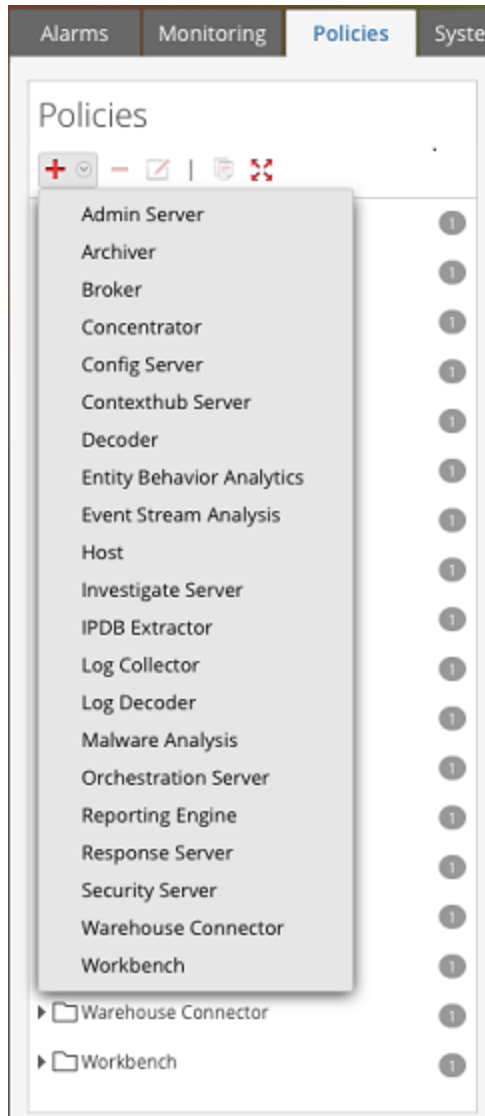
Alarms Monitoring Policies Syste

Policies

Admin Server
Archiver
Broker
Concentrator
Config Server
Contexthub Server
Decoder
Entity Behavior Analytics
Event Stream Analysis
Host
Investigate Server
IPDB Extractor
Log Collector
Log Decoder
Malware Analysis
Orchestration Server
Reporting Engine
Response Server
Security Server
Warehouse Connector
Workbench

Warehouse Connector
Workbench